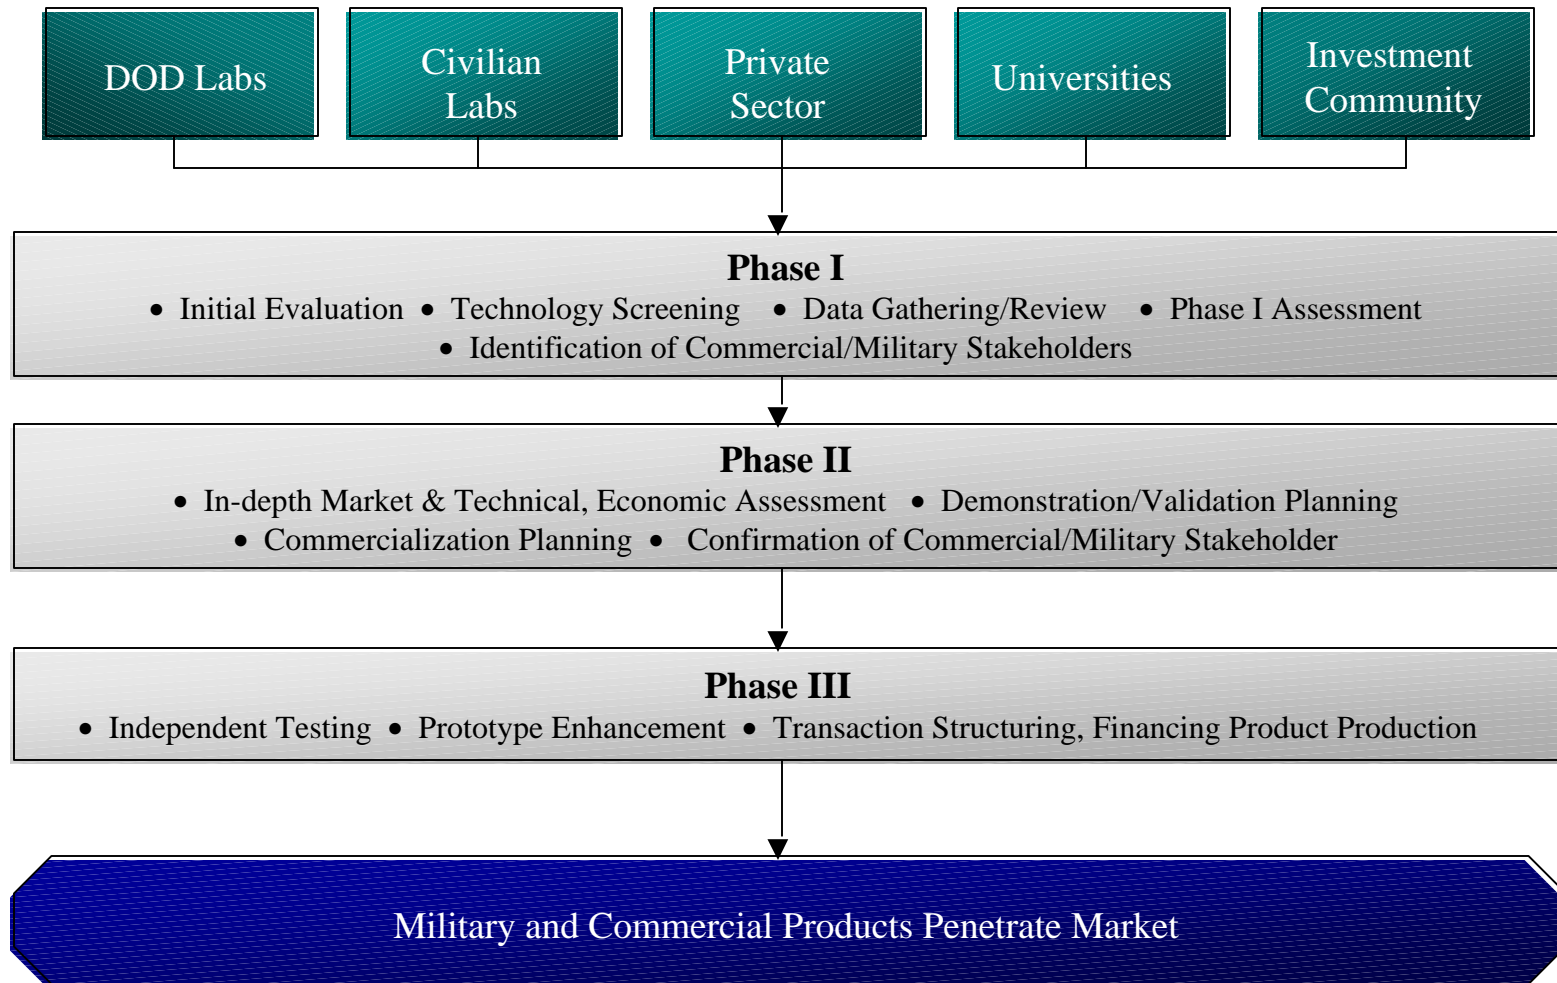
DOD Labs

Civilian Labs

Private Sector

Universities

Investment Community

Phase I

• Initial Evaluation • Technology Screening • Data Gathering/Review • Phase I Assessment • Identification of Commercial/Military Stakeholders

Phase II

• In-depth Market & Technical, Economic Assessment • Demonstration/Validation Planning • Commercialization Planning • Confirmation of Commercial/Military Stakeholder

Phase III

• Independent Testing • Prototype Enhancement • Transaction Structuring, Financing Product Production

Military and Commercial Products Penetrate Market